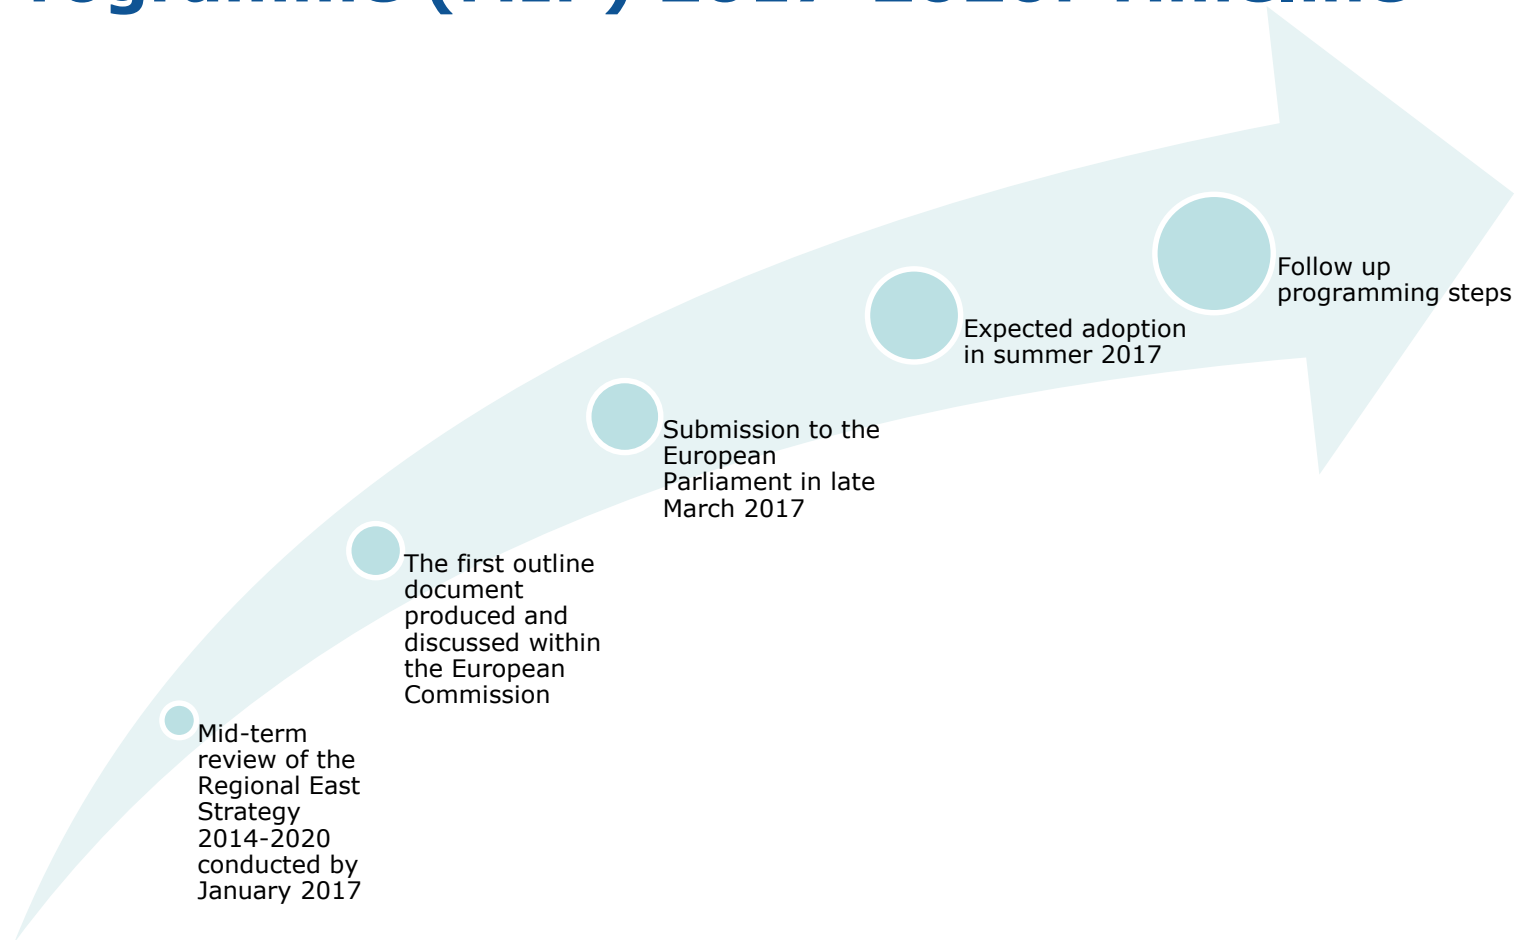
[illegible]

Mid-term review of the Regional East Strategy 2014-2020 conducted by January 2017

The first outline document produced and discussed within the European Commission

Submission to the European Parliament in late March 2017

Expected adoption in summer 2017

Follow up programming steps